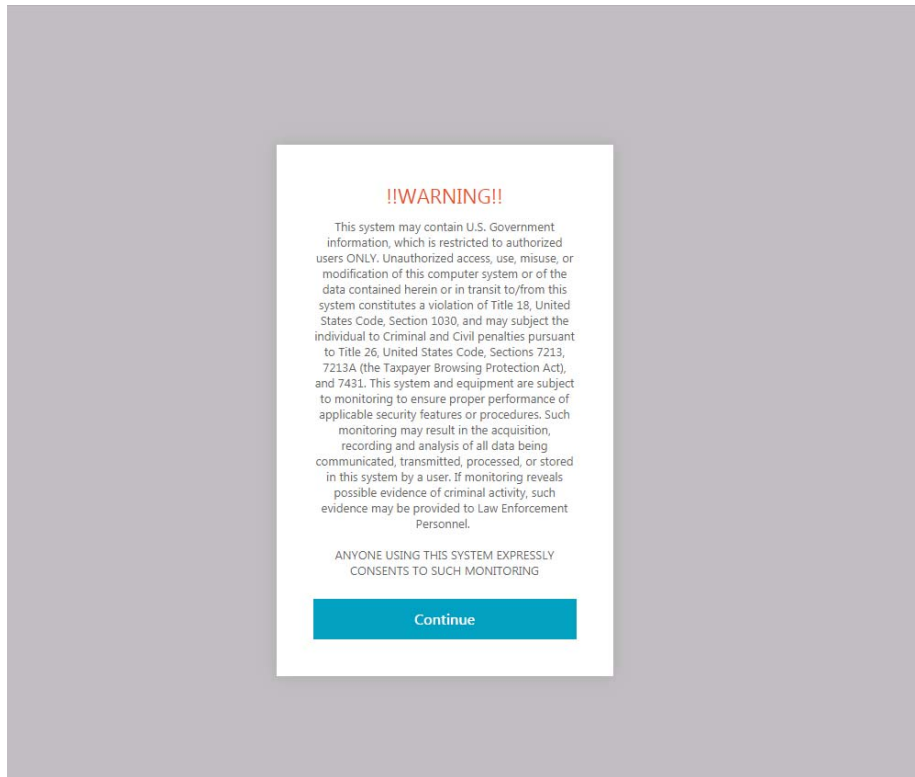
!!WARNING!!

This system may contain U.S. Government information, which is restricted to authorized users ONLY. Unauthorized access, use, misuse, or modification of this computer system or of the data contained herein or in transit to/from this system constitutes a violation of Title 18, United States Code, Section 1030, and may subject the individual to Criminal and Civil penalties pursuant to Title 26, United States Code, Sections 7213, 7213A (the Taxpayer Browsing Protection Act), and 7431. This system and equipment are subject to monitoring to ensure proper performance of applicable security features or procedures. Such monitoring may result in the acquisition, recording and analysis of all data being communicated, transmitted, processed, or stored in this system by a user. If monitoring reveals possible evidence of criminal activity, such evidence may be provided to Law Enforcement Personnel.

ANYONE USING THIS SYSTEM EXPRESSLY CONSENTS TO SUCH MONITORING

Continue